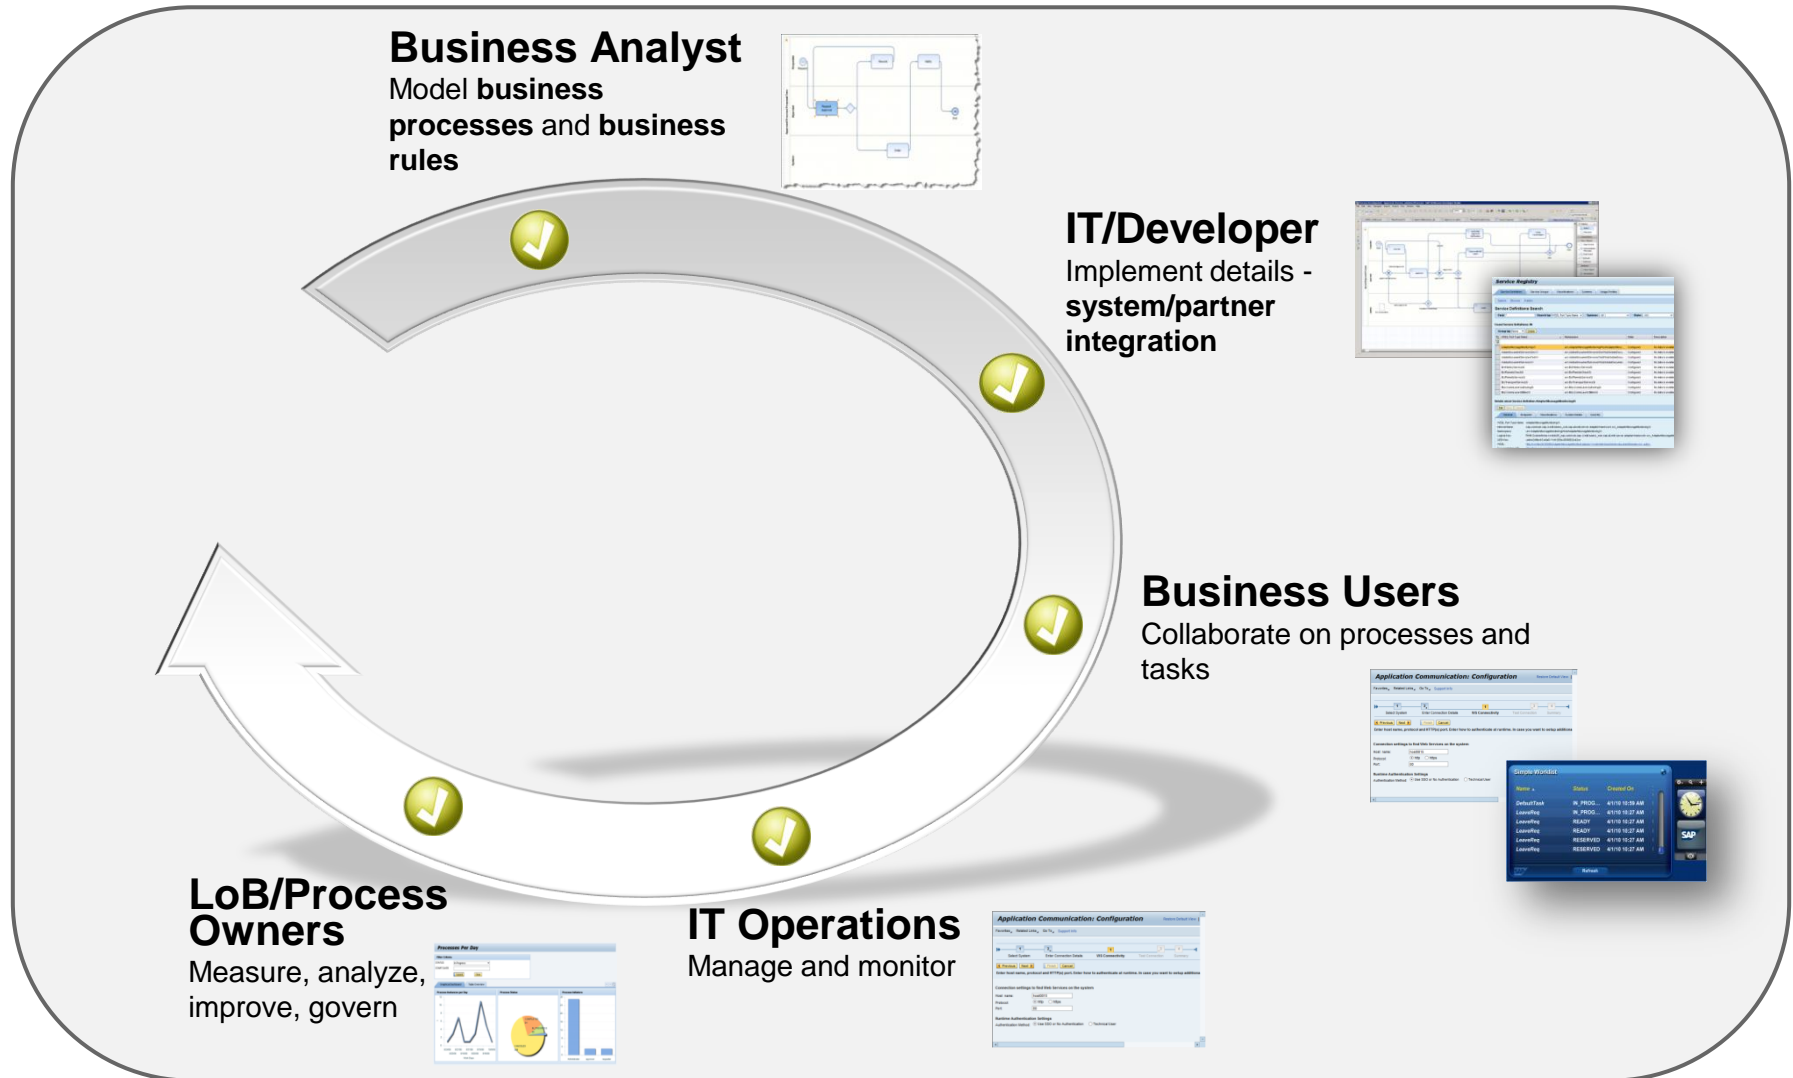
Business Analyst
Model **business processes** and **business rules**

IT/Developer
Implement details - **system/partner integration**

Service Registry

Business Users
Collaborate on processes and tasks

Application Communication: Configuration

Simple Worklist

| Name | Status | Created On |
|---|---|---|
| DefaultTask | IN_PROG... | 4/1/10 10:59 AM |
| LeaveReq | IN_PROG... | 4/1/10 10:27 AM |
| LeaveReq | READY | 4/1/10 10:27 AM |
| LeaveReq | READY | 4/1/10 10:27 AM |
| LeaveReq | RESERVED | 4/1/10 10:27 AM |
| LeaveReq | RESERVED | 4/1/10 10:27 AM |

Refresh

SAP

LoB/Process Owners
Measure, analyze, improve, govern

Processes Per Day

IT Operations
Manage and monitor

Application Communication: Configuration